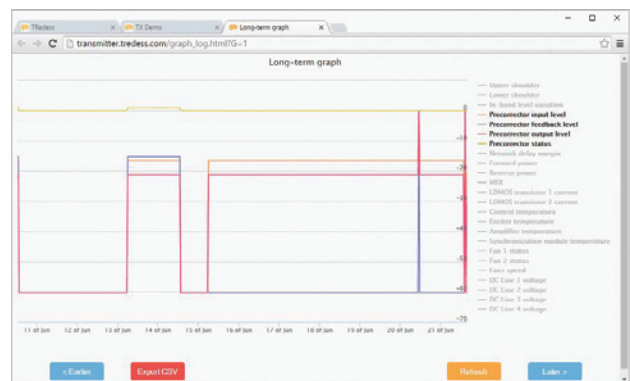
7Tredess
TX Demo
Long-term graph
transmitter.tredess.com/graph_log.html?G=1

Long-term graph

Upper shoulder
Lower shoulder
In-band level variation
Precorrector input level
Precorrector feedback level
Precorrector output level
Precorrector status
Network delay margin
Forward power
Reverse power
MER
LDMOS transistor 1 current
LDMOS transistor 2 current
Control temperature
Exciter temperature
Amplifier temperature
Synchronization module temperature
Fan 1 status
Fan 2 status
Fans speed
DC Line 1 voltage
DC Line 2 voltage
DC Line 3 voltage
DC Line 4 voltage

0
-10
-20
-30
-40
-50
-60
-70

11 of Jun
12 of Jun
13 of Jun
14 of Jun
15 of Jun
16 of Jun
17 of Jun
18 of Jun
19 of Jun
20 of Jun
21 of Jun

< Earlier
Export CSV
Refresh
Later >